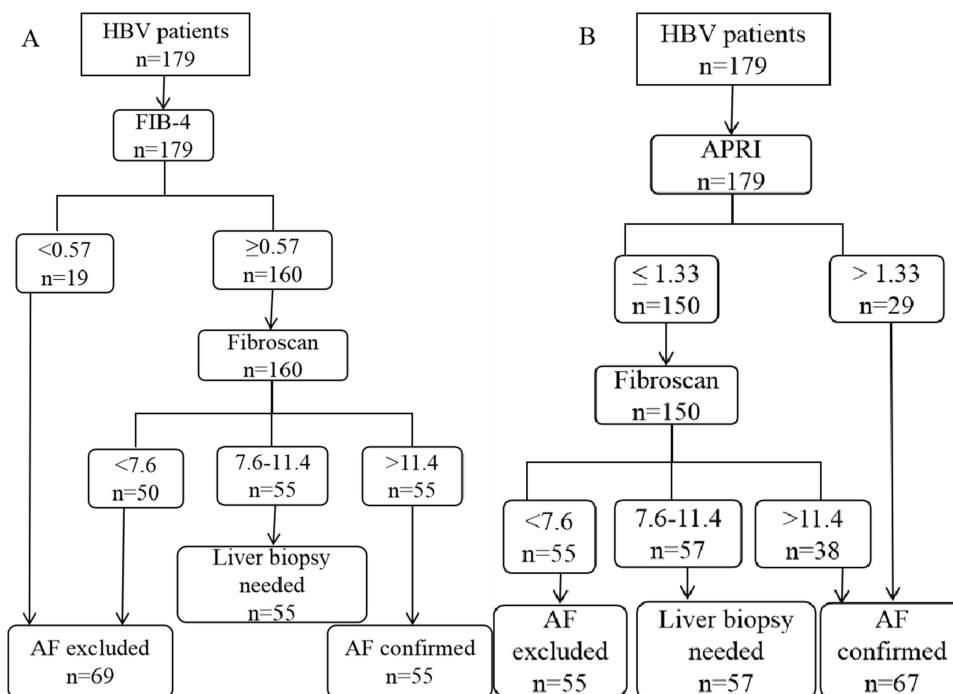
A

HBV patients
n=179

FIB-4
n=179

<0.57
n=19

≥0.57
n=160

Fibroscan
n=160

<7.6
n=50

7.6-11.4
n=55

>11.4
n=55

Liver biopsy needed
n=55

AF excluded
n=69

AF confirmed
n=55

B

HBV patients
n=179

APRI
n=179

≤ 1.33
n=150

> 1.33
n=29

Fibroscan
n=150

<7.6
n=55

7.6-11.4
n=57

>11.4
n=38

AF excluded
n=55

Liver biopsy needed
n=57

AF confirmed
n=67